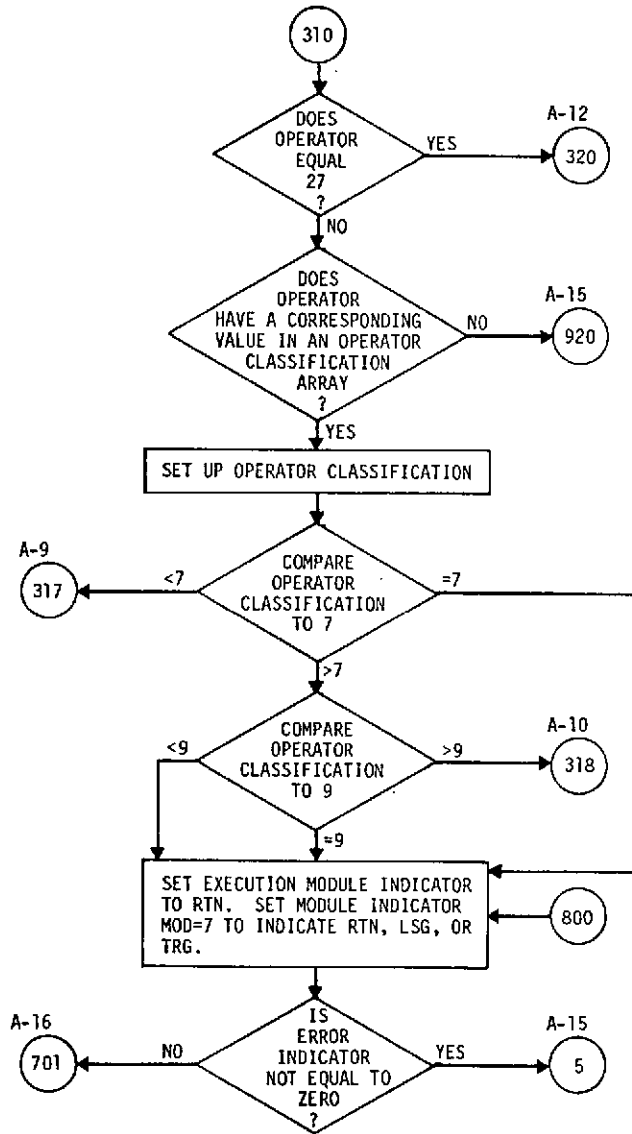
310

DOES OPERATOR EQUAL 27 ?

YES

A-12

320

NO

DOES OPERATOR HAVE A CORRESPONDING VALUE IN AN OPERATOR CLASSIFICATION ARRAY ?

NO

A-15

920

YES

SET UP OPERATOR CLASSIFICATION

A-9

317

<7

COMPARE OPERATOR CLASSIFICATION TO 7

=7

>7

<9

COMPARE OPERATOR CLASSIFICATION TO 9

>9

A-10

318

=9

SET EXECUTION MODULE INDICATOR TO RTN. SET MODULE INDICATOR MOD=7 TO INDICATE RTN, LSG, OR TRG.

800

A-16

701

NO

IS ERROR INDICATOR NOT EQUAL TO ZERO ?

YES

A-15

5